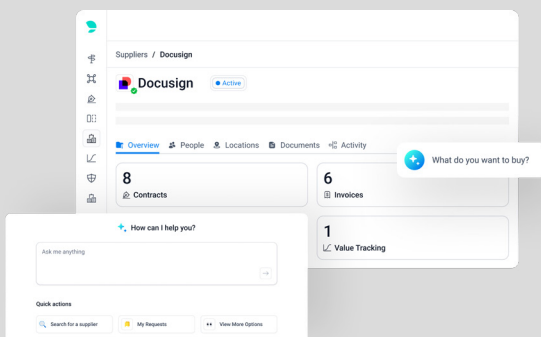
Suppliers / Docusign

Docusign

Active

Overview People Locations Documents Activity

What do you want to buy?

8
Contracts

6
Invoices

1
Value Tracking

How can I help you?

Ask me anything

Quick actions

Search for a supplier

My Requests

View More Options